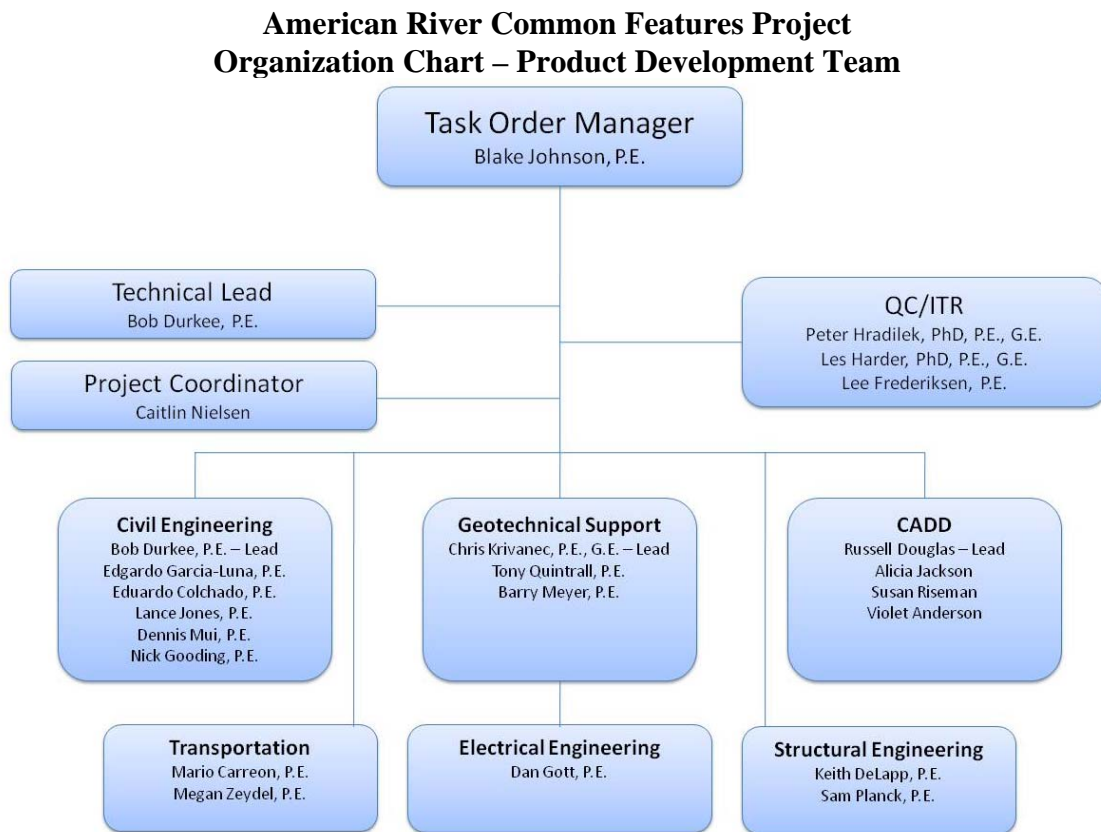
**American River Common Features Project**
**Organization Chart – Product Development Team**

Task Order Manager
Blake Johnson, P.E.

Technical Lead
Bob Durkee, P.E.

QC/ITR
Peter Hradilek, PhD, P.E., G.E.
Les Harder, PhD, P.E., G.E.
Lee Frederiksen, P.E.

Project Coordinator
Caitlin Nielsen

Civil Engineering
Bob Durkee, P.E. – Lead
Edgardo Garcia-Luna, P.E.
Eduardo Colchado, P.E.
Lance Jones, P.E.
Dennis Mui, P.E.
Nick Gooding, P.E.

Geotechnical Support
Chris Krivanec, P.E., G.E. – Lead
Tony Quintrall, P.E.
Barry Meyer, P.E.

CADD
Russell Douglas – Lead
Alicia Jackson
Susan Riseman
Violet Anderson

Transportation
Mario Carreon, P.E.
Megan Zeydel, P.E.

Electrical Engineering
Dan Gott, P.E.

Structural Engineering
Keith DeLapp, P.E.
Sam Planck, P.E.